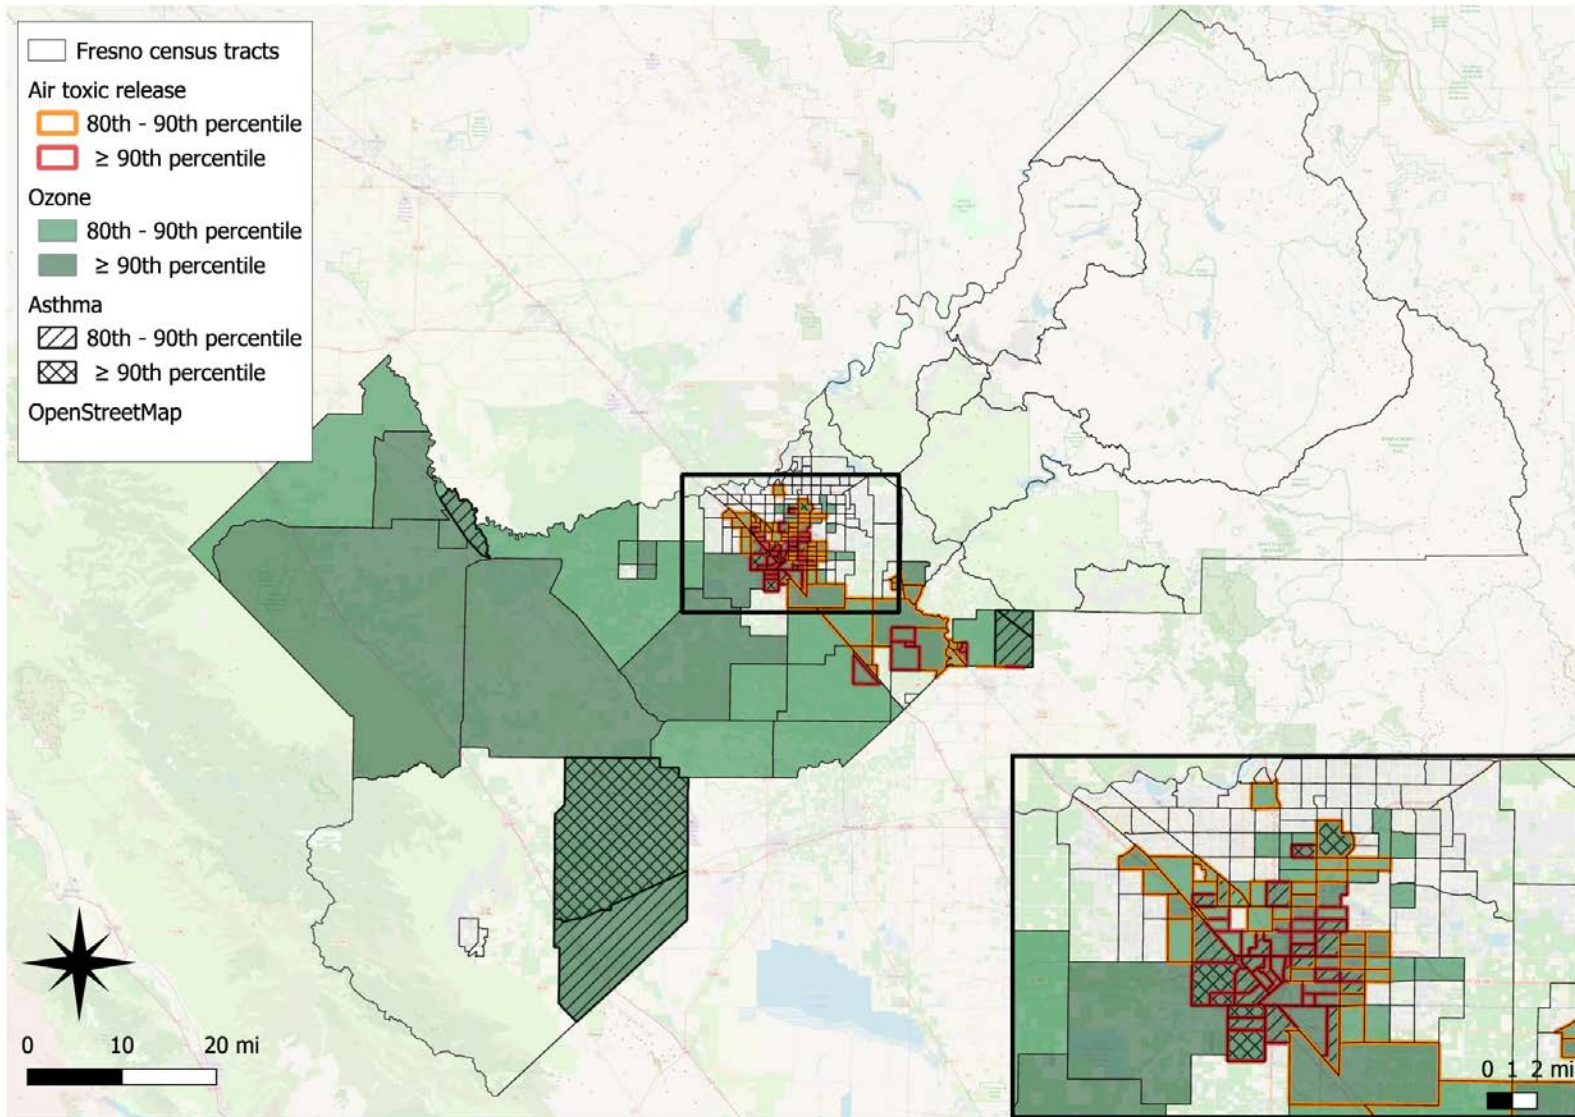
Fresno census tracts
Air toxic release
80th - 90th percentile
≥ 90th percentile
Ozone
80th - 90th percentile
≥ 90th percentile
Asthma
80th - 90th percentile
≥ 90th percentile
OpenStreetMap

0 10 20 mi

0 1 2 mi